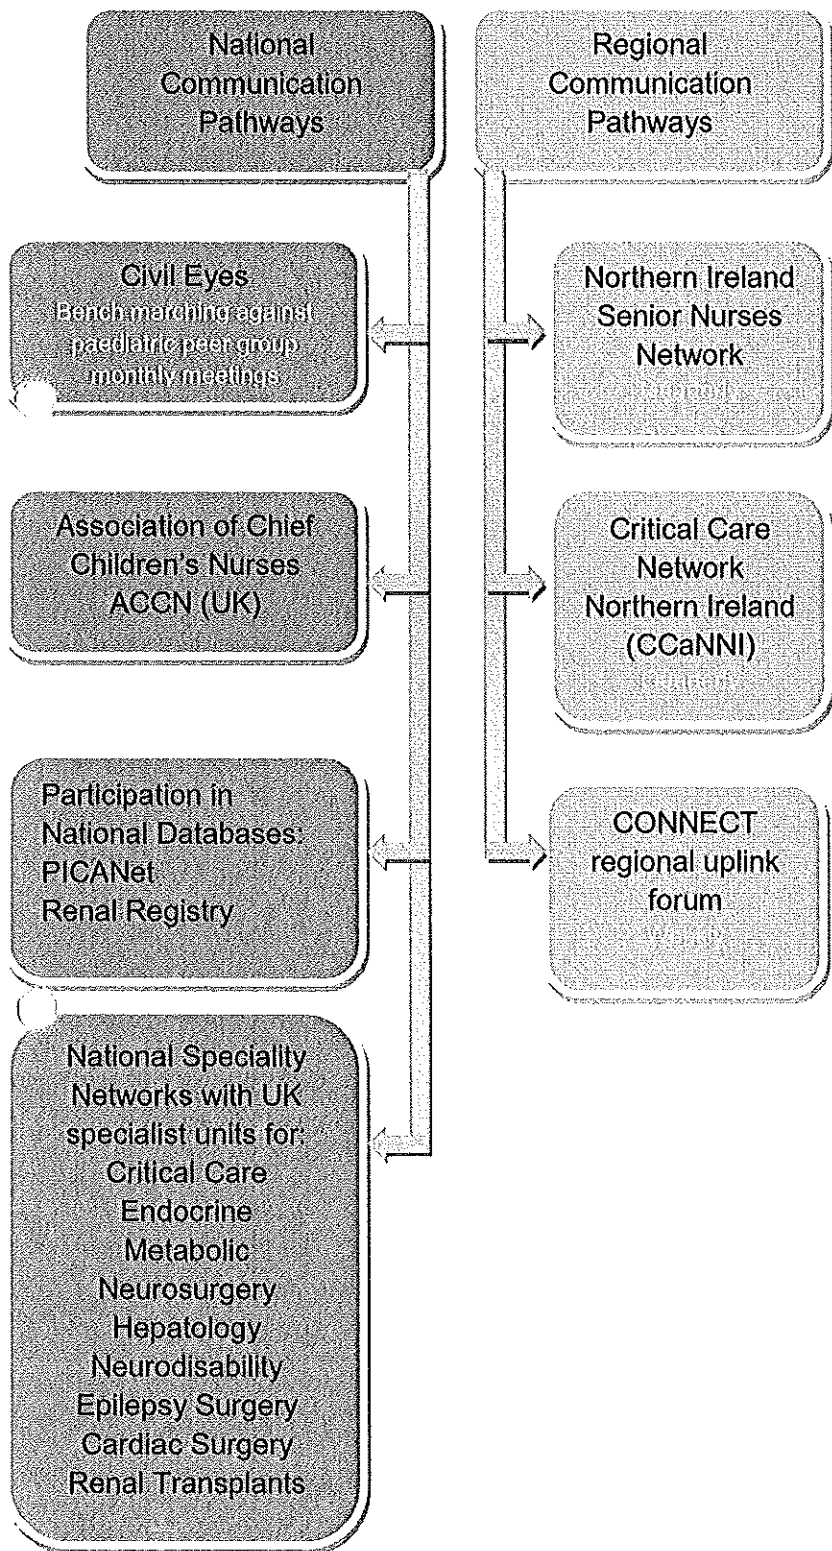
National Communication Pathways

Regional Communication Pathways

Civil Eyes
Bench marching against paediatric peer group monthly meetings

Northern Ireland Senior Nurses Network
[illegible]

Association of Chief Children's Nurses ACCN (UK)

Critical Care Network Northern Ireland (CCaNNI)
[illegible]

Participation in National Databases:
PICANet
Renal Registry

CONNECT regional uplink forum
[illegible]

National Speciality Networks with UK specialist units for:
Critical Care
Endocrine
Metabolic
Neurosurgery
Hepatology
Neurodisability
Epilepsy Surgery
Cardiac Surgery
Renal Transplants